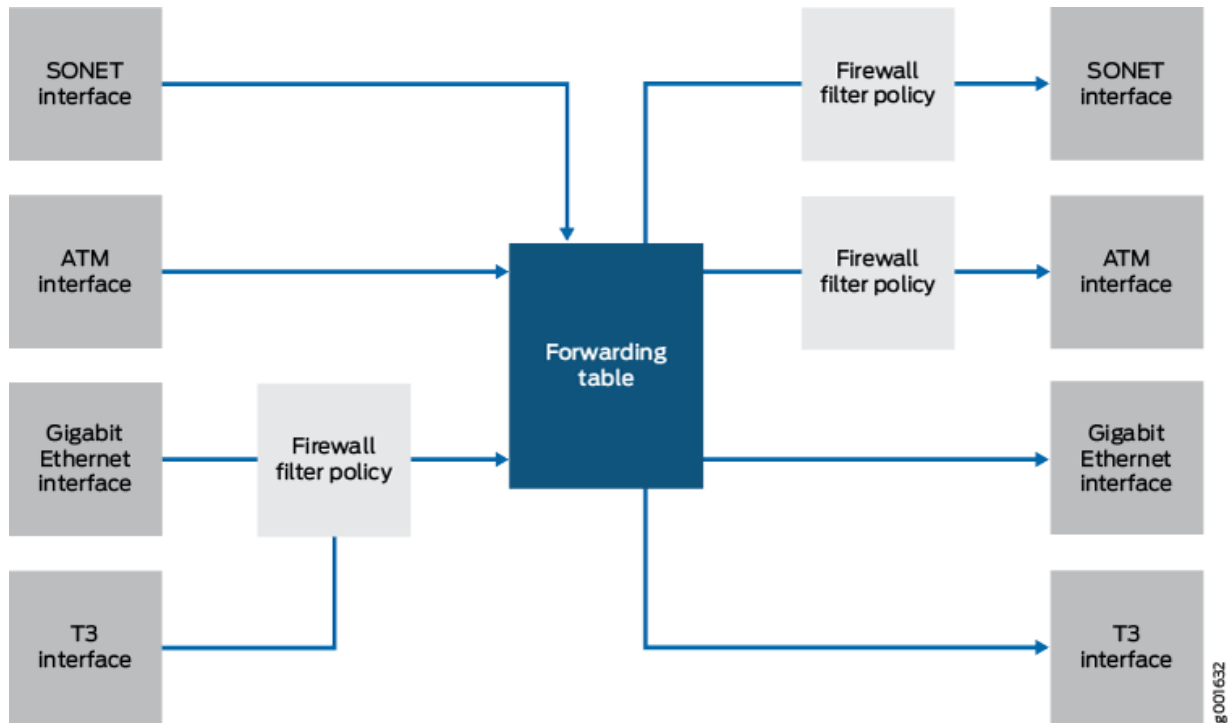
SONET interface

ATM interface

Gigabit Ethernet interface

T3 interface

Firewall filter policy

Forwarding table

Firewall filter policy

Firewall filter policy

SONET interface

ATM interface

Gigabit Ethernet interface

T3 interface

g001632